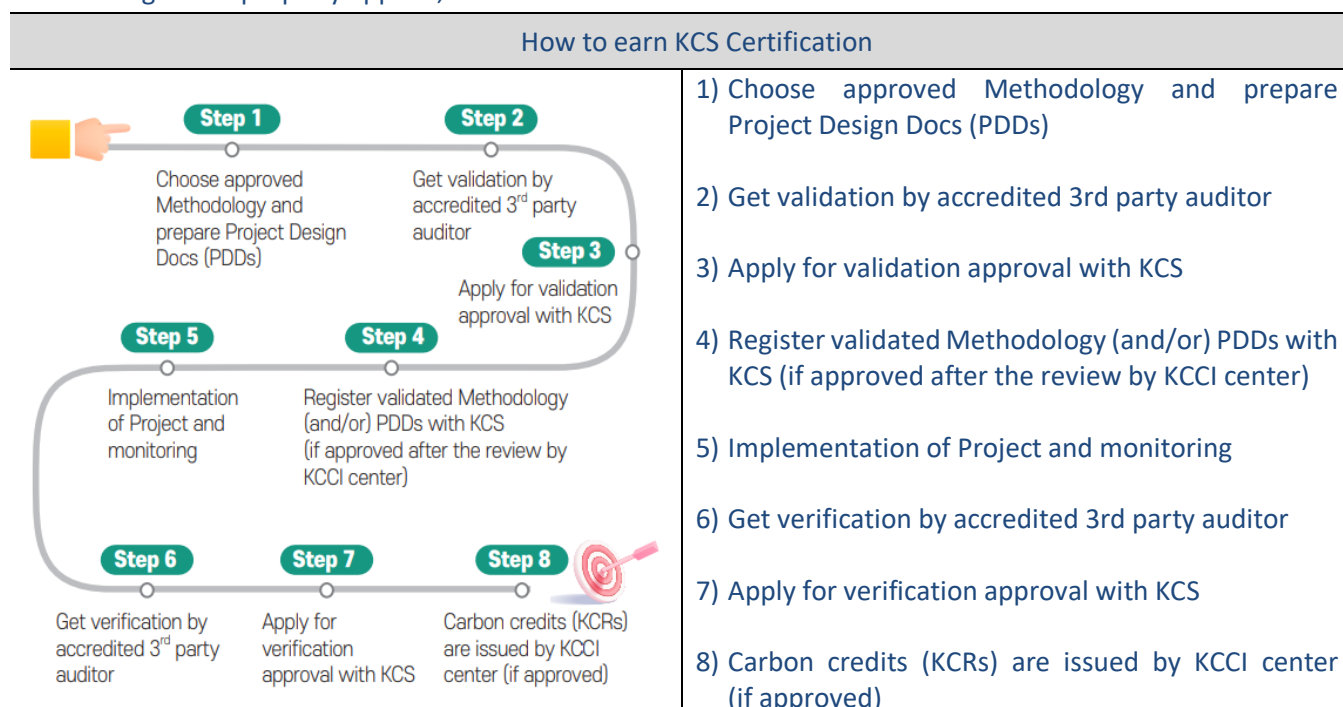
How to earn KCS Certification

Step 1
Choose approved Methodology and prepare Project Design Docs (PDDs)

Step 2
Get validation by accredited 3$^{rd}$ party auditor

Step 3
Apply for validation approval with KCS

Step 4
Register validated Methodology (and/or) PDDs with KCS (if approved after the review by KCCI center)

Step 5
Implementation of Project and monitoring

Step 6
Get verification by accredited 3$^{rd}$ party auditor

Step 7
Apply for verification approval with KCS

Step 8
Carbon credits (KCRs) are issued by KCCI center (if approved)

1) Choose approved Methodology and prepare Project Design Docs (PDDs)

2) Get validation by accredited 3rd party auditor

3) Apply for validation approval with KCS

4) Register validated Methodology (and/or) PDDs with KCS (if approved after the review by KCCI center)

5) Implementation of Project and monitoring

6) Get verification by accredited 3rd party auditor

7) Apply for verification approval with KCS

8) Carbon credits (KCRs) are issued by KCCI center (if approved)